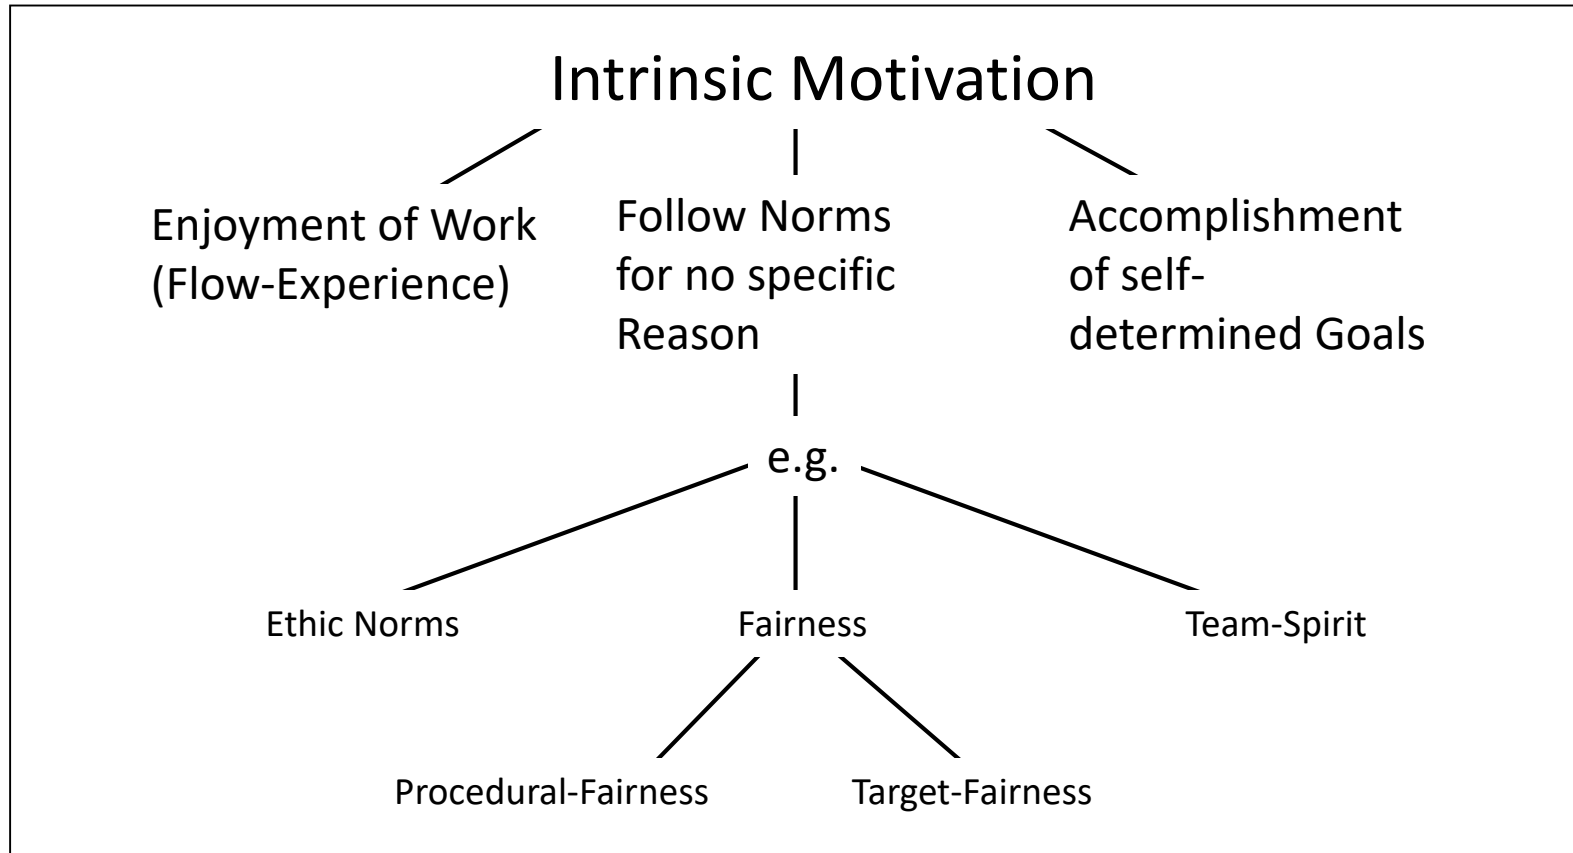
Intrinsic Motivation

Enjoyment of Work (Flow-Experience)

Follow Norms for no specific Reason

Accomplishment of self-determined Goals

e.g.

Ethic Norms

Fairness

Team-Spirit

Procedural-Fairness

Target-Fairness